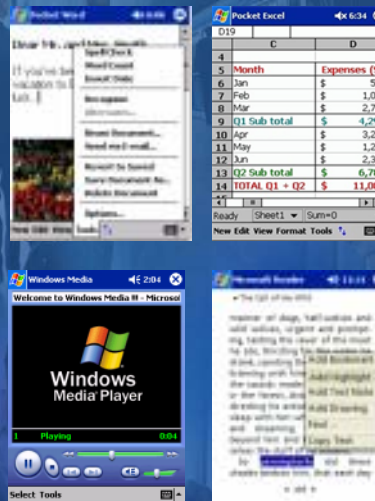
Pocket Word

Dear Mr. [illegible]

If you've be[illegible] vacation to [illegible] tal. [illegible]

Spell Check
Word Count
Insert Date
Recognize
Alternates...
Beam Document...
Send via E-mail...
Revert to Saved
Save Document As...
Delete Document
Options...

New Edit View Tools

Pocket Excel 6:34

D19

| | C | D |
|---|---|---|
| 4 | | |
| 5 | Month | Expenses ($ |
| 6 | Jan | $ 5 |
| 7 | Feb | $ 1,0 |
| 8 | Mar | $ 2,7 |
| 9 | Q1 Sub total | $ 4,2 |
| 10 | Apr | $ 3,2 |
| 11 | May | $ 1,2 |
| 12 | Jun | $ 2,3 |
| 13 | Q2 Sub total | $ 6,7 |
| 14 | TOTAL Q1 + Q2 | $ 11,0 |

Ready Sheet1 Sum=0

New Edit View Format Tools

Windows Media 2:04

Welcome to Windows Media 9 - Microso

Windows Media Player

1 Playing 0:04

Select Tools

Microsoft Reader 11:11

The Call of the Wild

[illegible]

Add Bookmark
Add Highlight
Add Text Note
Add Drawing
Find...
Copy Text

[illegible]